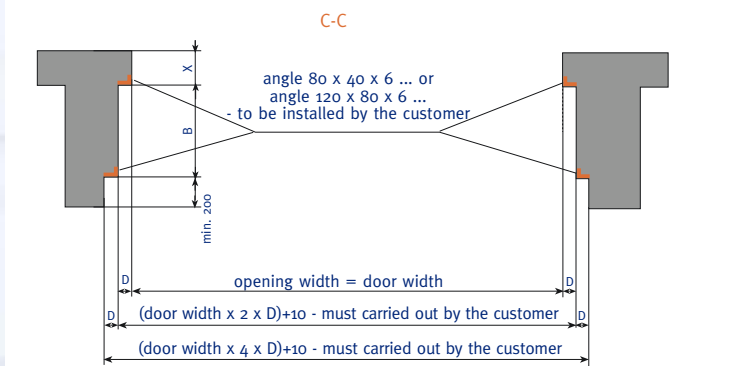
C-C

X

angle 80 x 40 x 6 ... or
angle 120 x 80 x 6 ...
- to be installed by the customer

B

min. 200

D

opening width = door width

D

D

(door width x 2 x D)+10 - must carried out by the customer

D

(door width x 4 x D)+10 - must carried out by the customer